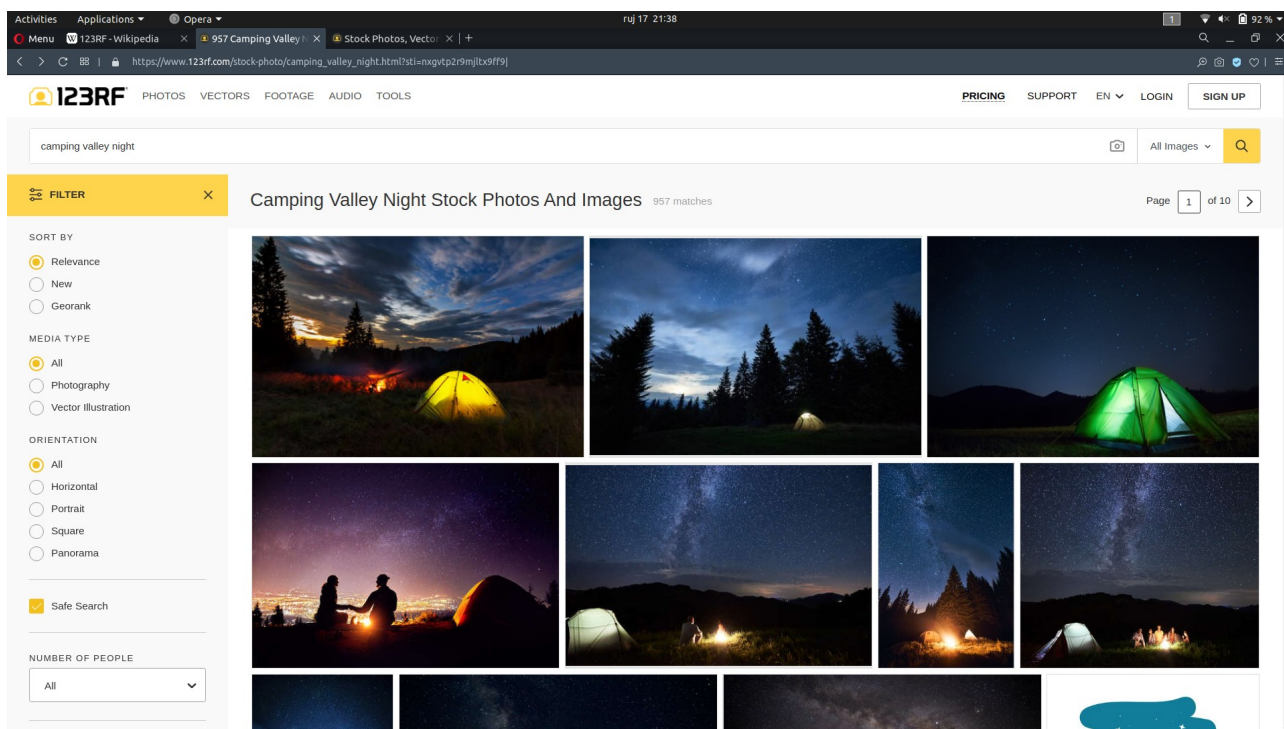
Activities Applications ▾ Opera ▾ ruj 17 21:38 1 92 %

Menu 123RF - Wikipedia × 957 Camping Valley N × Stock Photos, Vecto × +

https://www.123rf.com/stock-photo/camping_valley_night.html?sti=nxgvtp2r9mjltx9ff9|

123RF PHOTOS VECTORS FOOTAGE AUDIO TOOLS PRICING SUPPORT EN LOGIN SIGN UP

camping valley night All Images

FILTER ×

Camping Valley Night Stock Photos And Images 957 matches

Page 1 of 10

SORT BY
Relevance
New
Georank

MEDIA TYPE
All
Photography
Vector Illustration

ORIENTATION
All
Horizontal
Portrait
Square
Panorama

Safe Search

NUMBER OF PEOPLE
All